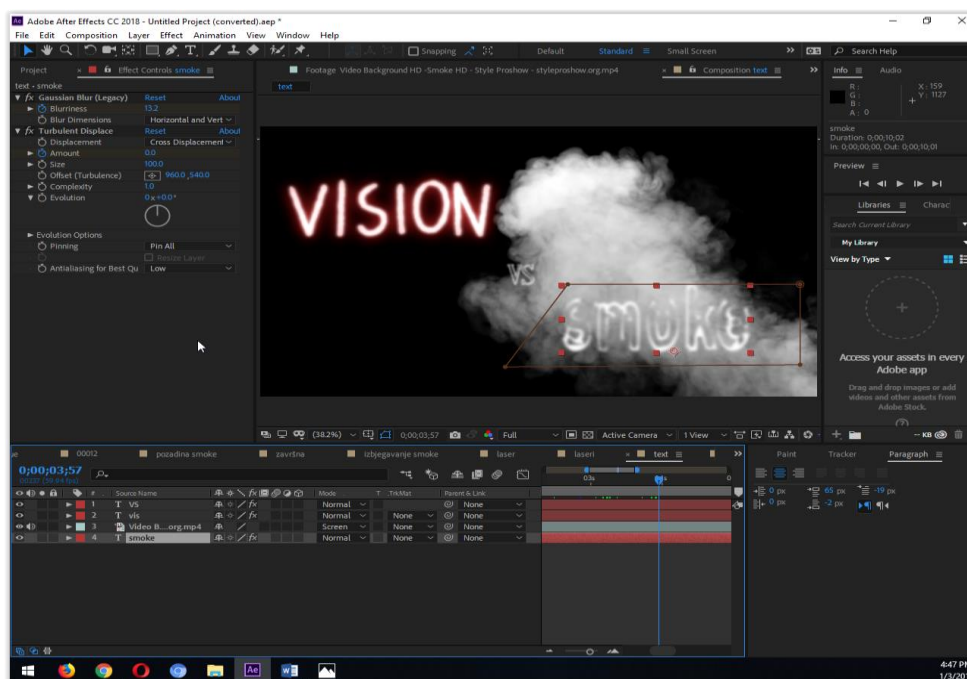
Adobe After Effects CC 2018 - Untitled Project (converted).aep *

File Edit Composition Layer Effect Animation View Window Help

Snapping

Default Standard Small Screen

Search Help

Project Effect Controls smoke

text • smoke

fx Gaussian Blur (Legacy) Reset About
Blurriness 13.2
Blur Dimensions Horizontal and Vert

fx Turbulent Displace Reset About
Displacement Cross Displacement
Amount 0.0
Size 100.0
Offset (Turbulence) 960.0,540.0
Complexity 1.0
Evolution 0x+0.0°

Evolution Options
Pinning Pin All
Resize Layer
Antialiasing for Best Qu Low

Footage Video Background HD -Smoke HD - Style Proshow - styleproshow.org.mp4

Composition text

text

VISION

vs

smoke

(38.2%) 0;00;03;57 Full Active Camera 1 View

Info Audio

R :
G :
B :
A : 0

X : 159
Y : 1127

smoke
Duration: 0;00;10;02
In: 0;00;00;00, Out: 0;00;10;01

Preview

Libraries Charac

Search Current Library

My Library

View by Type

Access your assets in every Adobe app

Drag and drop images or add videos and other assets from Adobe Stock.

00012 pozadina smoke završna izbjegavanje smoke laser laseri text

0;00;03;57

Source Name Mode T TrkMat Parent & Link

1 T VS Normal None
2 T vis Normal None None
3 Video B....org.mp4 Screen None None
4 T smoke Normal None None

Paint Tracker Paragraph

0 px 65 px -19 px
0 px -2 px

4:47 PM
1/3/20